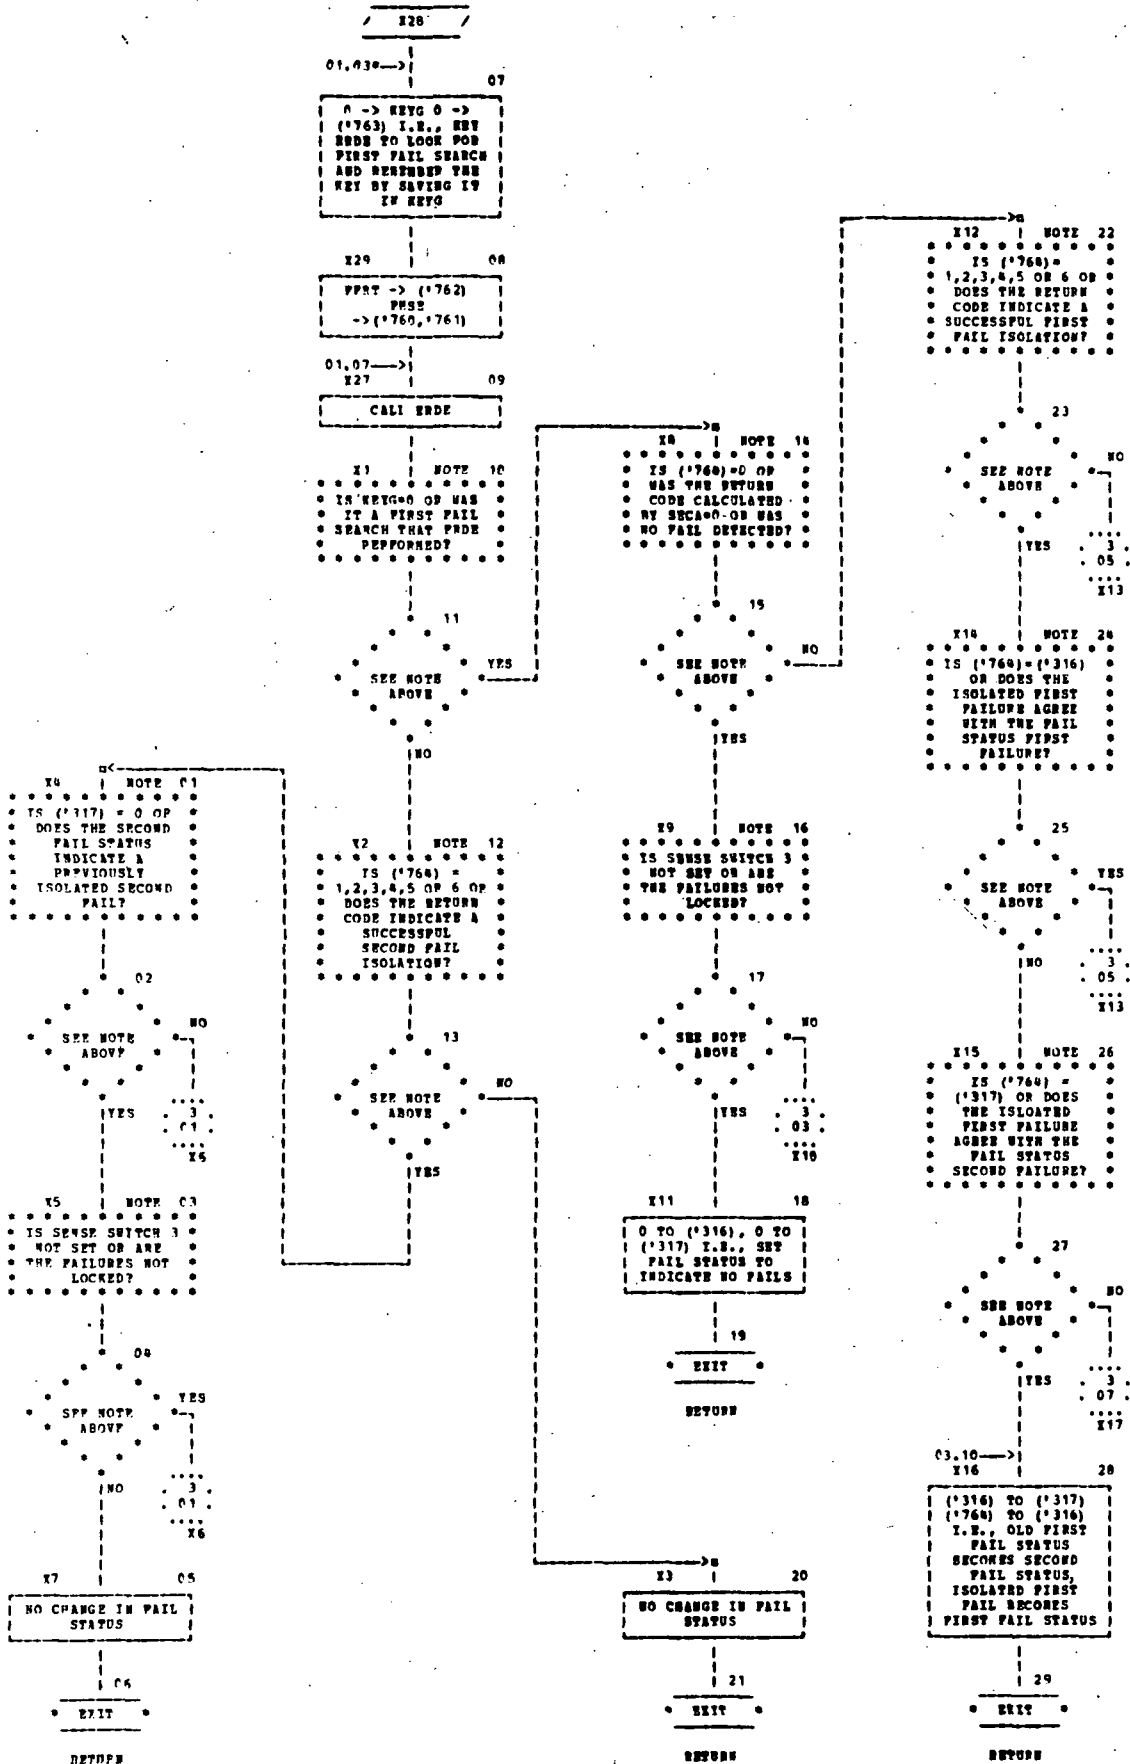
/ X28 /

01,03*—>

07

0 -> KEYG 0 -> ('763) I.E., SET ERDE TO LOOK FOR FIRST FAIL SEARCH AND RESTORED THE KEY BY SAVING IT IN KEYG

X29 08

FFRT -> ('762) FFSZ ->('760,'761)

01,07—>
X27 09

CALL ERDE

X1 NOTE 10

IS KEYG=0 OR WAS IT A FIRST FAIL SEARCH THAT ERDE PERFORMED?

11

SEE NOTE ABOVE

YES

NO

X4 NOTE 01

IS ('317) = 0 OR DOES THE SECOND FAIL STATUS INDICATE A PREVIOUSLY ISOLATED SECOND FAIL?

02

SEE NOTE ABOVE

NO

YES

3 01 X5

X5 NOTE 03

IS SENSE SWITCH 3 NOT SET OR ARE THE FAILURES NOT LOCKED?

04

SEE NOTE ABOVE

YES

NO

3 01 X6

X7 05

NO CHANGE IN FAIL STATUS

06

EXIT

RETURN

X2 NOTE 12

IS ('764) = 1,2,3,4,5 OR 6 OR DOES THE RETURN CODE INDICATE A SUCCESSFUL SECOND FAIL ISOLATION?

13

SEE NOTE ABOVE

NO

YES

X8 NOTE 14

IS ('764)=0 OR WAS THE RETURN CODE CALCULATED BY SECA=0-OR WAS NO FAIL DETECTED?

15

SEE NOTE ABOVE

NO

YES

X9 NOTE 16

IS SENSE SWITCH 3 NOT SET OR ARE THE FAILURES NOT LOCKED?

17

SEE NOTE ABOVE

NO

YES

3 03 X10

X11 18

0 TO ('316), 0 TO ('317) I.E., SET FAIL STATUS TO INDICATE NO FAILS

19

EXIT

RETURN

X3 20

NO CHANGE IN FAIL STATUS

21

EXIT

RETURN

X12 NOTE 22

IS ('764)= 1,2,3,4,5 OR 6 OR DOES THE RETURN CODE INDICATE A SUCCESSFUL FIRST FAIL ISOLATION?

23

SEE NOTE ABOVE

NO

YES

3 05 X13

X14 NOTE 24

IS ('764)=('316) OR DOES THE ISOLATED FIRST FAILURE AGREE WITH THE FAIL STATUS FIRST FAILURE?

25

SEE NOTE ABOVE

YES

NO

3 05 X13

X15 NOTE 26

IS ('764) = ('317) OR DOES THE ISLOATED FIRST FAILURE AGREE WITH THE FAIL STATUS SECOND FAILURE?

27

SEE NOTE ABOVE

NO

YES

3 07 X17

03,10—>
X16 28

('316) TO ('317) ('764) TO ('316) I.E., OLD FIRST FAIL STATUS BECOMES SECOND FAIL STATUS, ISOLATED FIRST FAIL BECOMES FIRST FAIL STATUS

29

EXIT

RETURN